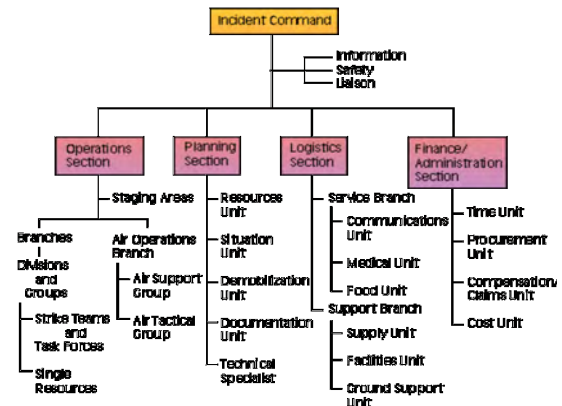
Incident Command

Information
Safety
Liaison

Operations Section

Staging Areas

Branches
Divisions and Groups

Strike Teams and Task Forces

Single Resources

Air Operations Branch

Air Support Group

Air Tactical Group

Planning Section

Resources Unit

Situation Unit

Demobilization Unit

Documentation Unit

Technical Specialist

Logistics Section

Service Branch

Communications Unit

Medical Unit

Food Unit

Support Branch

Supply Unit

Facilities Unit

Ground Support Unit

Finance/ Administration Section

Time Unit

Procurement Unit

Compensation/ Claims Unit

Cost Unit